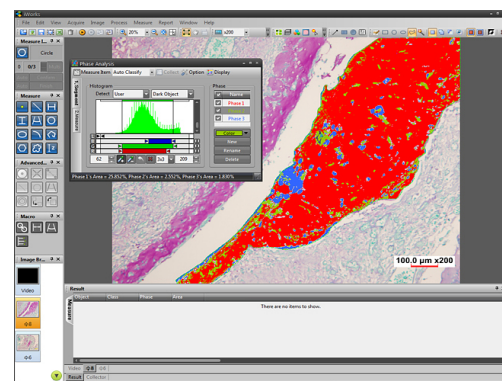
iWorks
File Edit View Acquire Image Process Measure Report Window Help
20% x200
Measure L...
Circle
0/3
Measure
Advanced...
Macro
Image Br...
Video
Phase Analysis
Measure Item Auto Classify Collect Option Display
Histogram
Detect User Dark Object
Phase
Phase 1
Phase 2
Phase 3
Color
New
Rename
Delete
62 3x3 209
Phase 1's Area = 25.852%, Phase 2's Area = 2.552%, Phase 3's Area = 5.830%
100.0 µm x200
Result
Object Class Phase Area
There are no items to show.
Result Collector